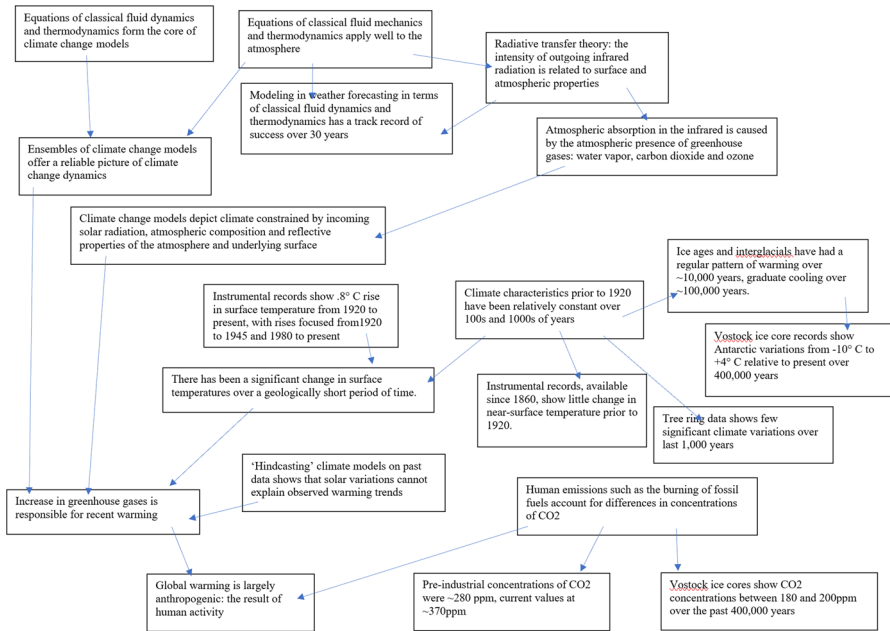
Equations of classical fluid dynamics and thermodynamics form the core of climate change models

Equations of classical fluid mechanics and thermodynamics apply well to the atmosphere

Radiative transfer theory: the intensity of outgoing infrared radiation is related to surface and atmospheric properties

Modeling in weather forecasting in terms of classical fluid dynamics and thermodynamics has a track record of success over 30 years

Atmospheric absorption in the infrared is caused by the atmospheric presence of greenhouse gases: water vapor, carbon dioxide and ozone

Ensembles of climate change models offer a reliable picture of climate change dynamics

Climate change models depict climate constrained by incoming solar radiation, atmospheric composition and reflective properties of the atmosphere and underlying surface

Ice ages and interglacials have had a regular pattern of warming over ~10,000 years, graduate cooling over ~100,000 years.

Instrumental records show .8° C rise in surface temperature from 1920 to present, with rises focused from1920 to 1945 and 1980 to present

Climate characteristics prior to 1920 have been relatively constant over 100s and 1000s of years

Vostock ice core records show Antarctic variations from -10° C to +4° C relative to present over 400,000 years

There has been a significant change in surface temperatures over a geologically short period of time.

Instrumental records, available since 1860, show little change in near-surface temperature prior to 1920.

Tree ring data shows few significant climate variations over last 1,000 years

'Hindcasting' climate models on past data shows that solar variations cannot explain observed warming trends

Increase in greenhouse gases is responsible for recent warming

Human emissions such as the burning of fossil fuels account for differences in concentrations of CO2

Global warming is largely anthropogenic: the result of human activity

Pre-industrial concentrations of CO2 were ~280 ppm, current values at ~370ppm

Vostock ice cores show CO2 concentrations between 180 and 200ppm over the past 400,000 years